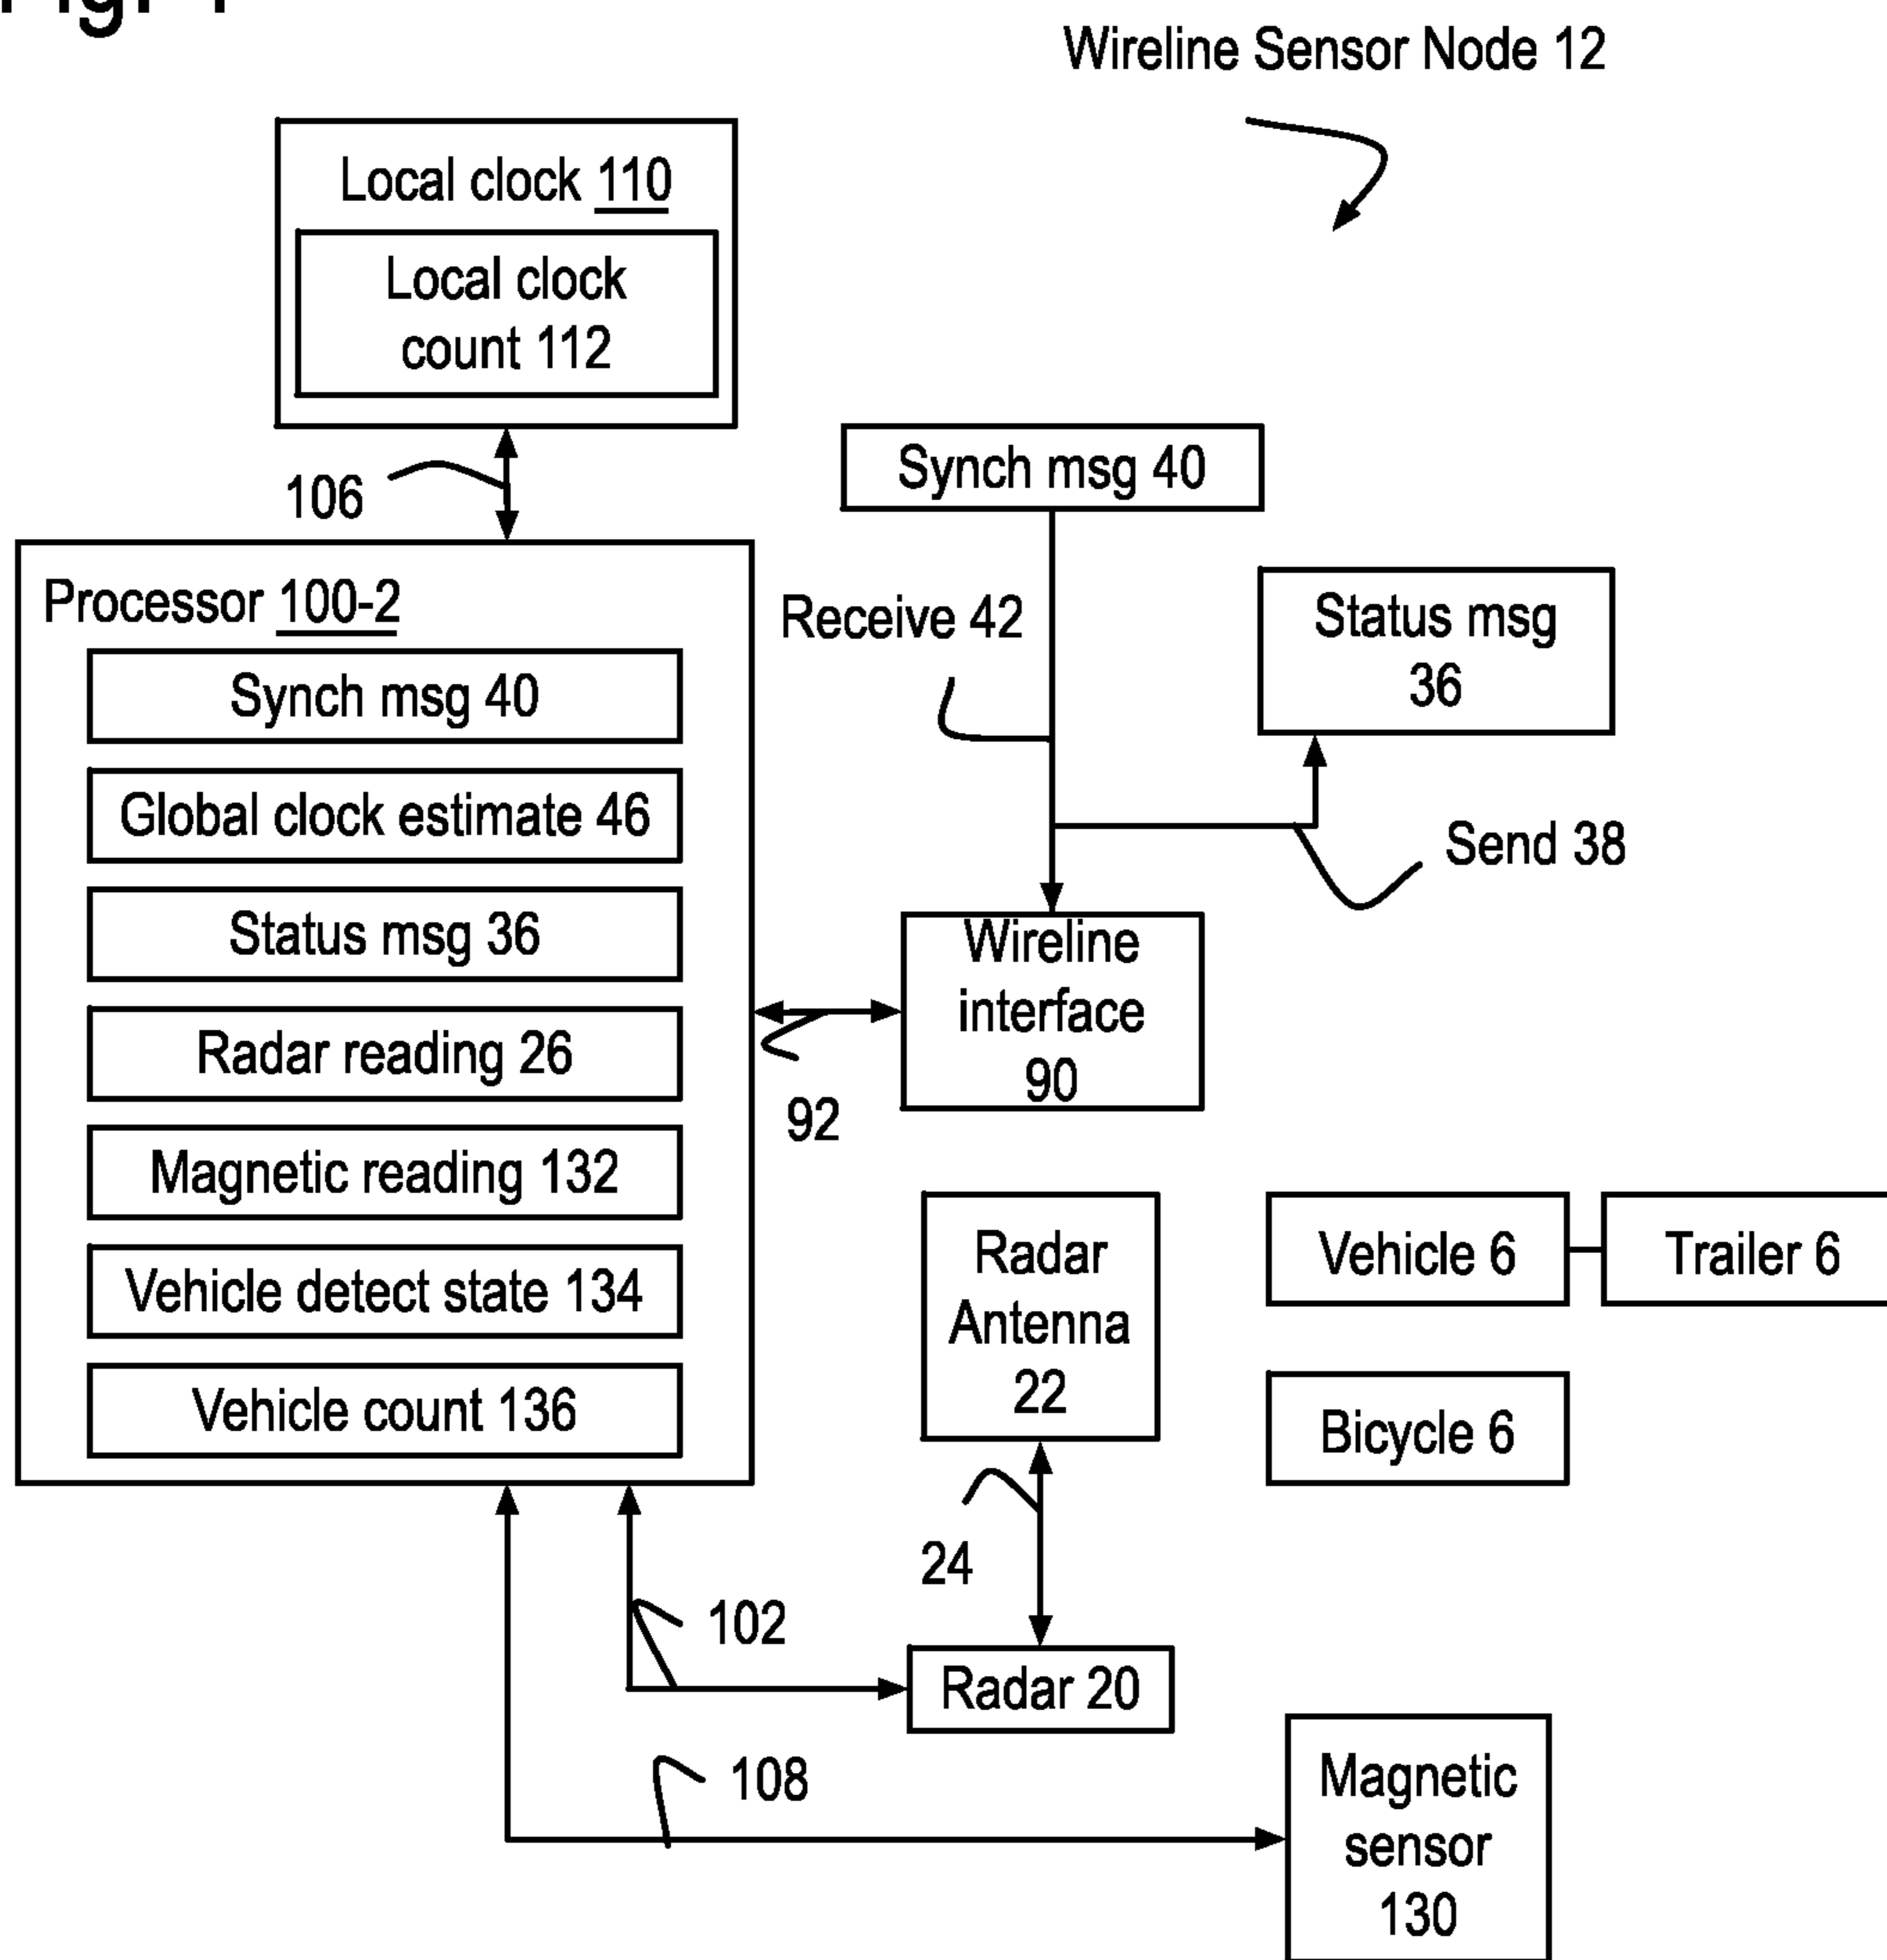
Wireline Sensor Node 12

Local clock 110

Local clock count 112

106

Processor 100-2

Synch msg 40

Global clock estimate 46

Status msg 36

Radar reading 26

Magnetic reading 132

Vehicle detect state 134

Vehicle count 136

Synch msg 40

Receive 42

Status msg 36

Send 38

Wireline interface 90

92

Radar Antenna 22

Vehicle 6

Trailer 6

Bicycle 6

24

102

Radar 20

108

Magnetic sensor 130